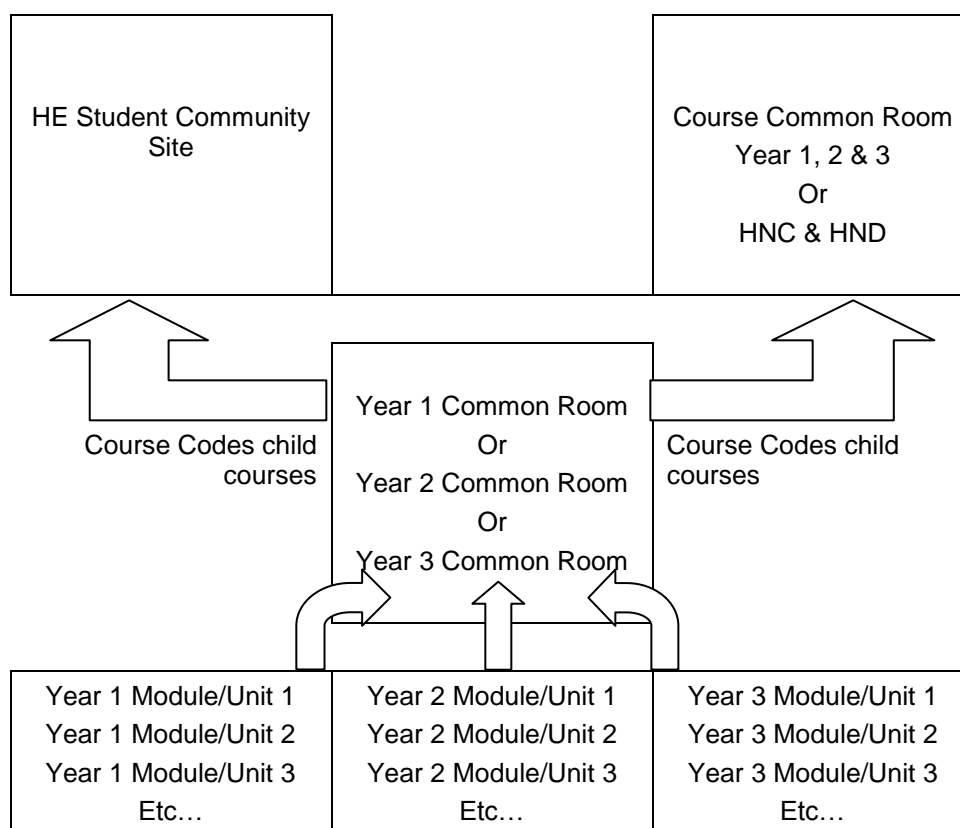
HE Student Community Site

Course Common Room
Year 1, 2 & 3
Or
HNC & HND

Course Codes child courses

Year 1 Common Room
Or
Year 2 Common Room
Or
Year 3 Common Room

Course Codes child courses

Year 1 Module/Unit 1
Year 1 Module/Unit 2
Year 1 Module/Unit 3
Etc…

Year 2 Module/Unit 1
Year 2 Module/Unit 2
Year 2 Module/Unit 3
Etc…

Year 3 Module/Unit 1
Year 3 Module/Unit 2
Year 3 Module/Unit 3
Etc…